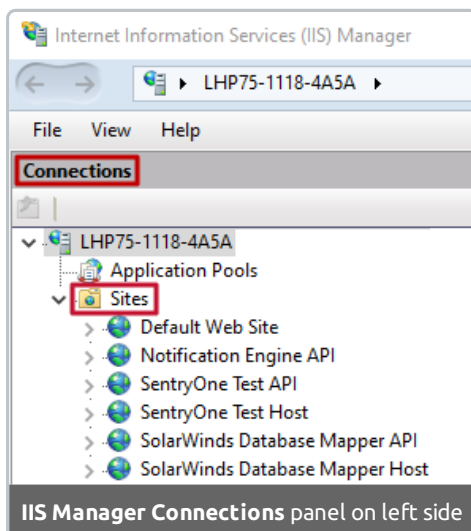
Internet Information Services (IIS) Manager

LHP75-1118-4A5A ▸

File View Help

Connections

LHP75-1118-4A5A
Application Pools
Sites
Default Web Site
Notification Engine API
SentryOne Test API
SentryOne Test Host
SolarWinds Database Mapper API
SolarWinds Database Mapper Host

**IIS Manager Connections** panel on left side